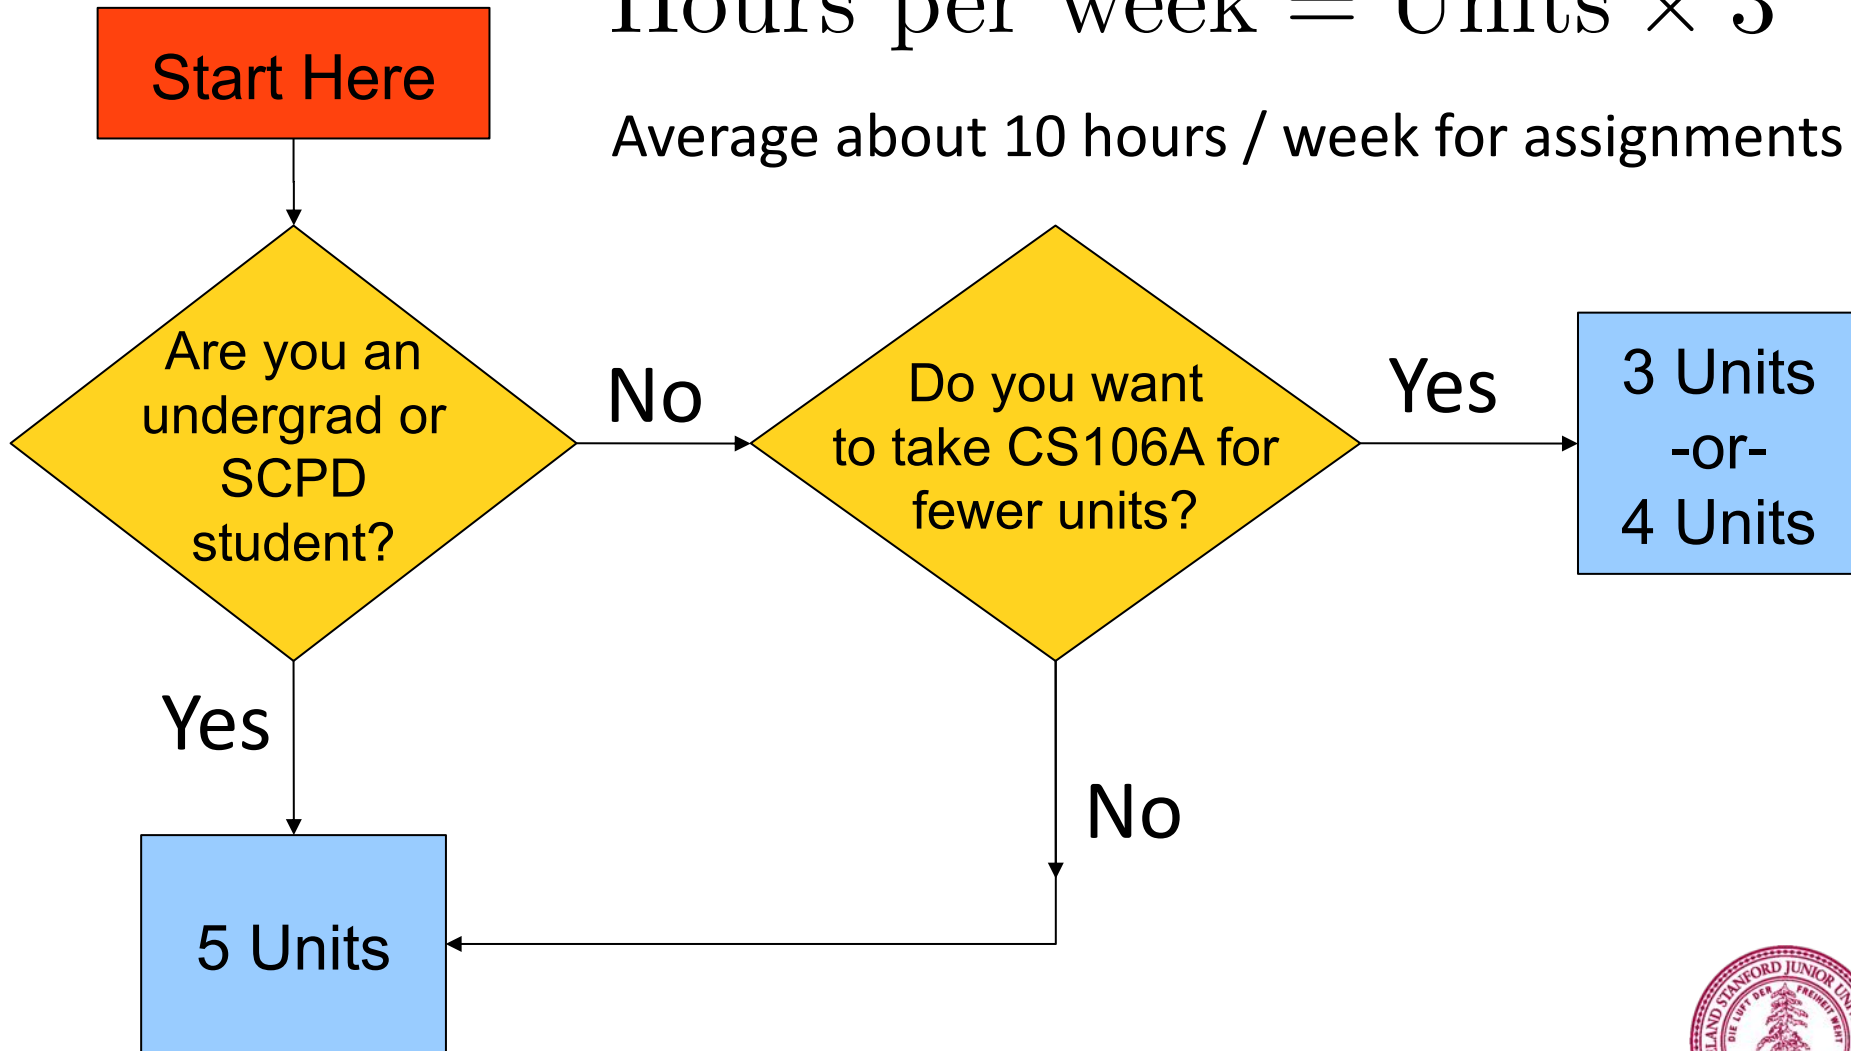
$\text{Hours per week} = \text{Units} \times 3$

Average about 10 hours / week for assignments

Start Here

Are you an undergrad or SCPD student?

No

Do you want to take CS106A for fewer units?

Yes

3 Units
-or-
4 Units

Yes

No

5 Units

LAND STANFORD JUNIOR UNI
DIE LUFT DER FREIHEIT WEHT